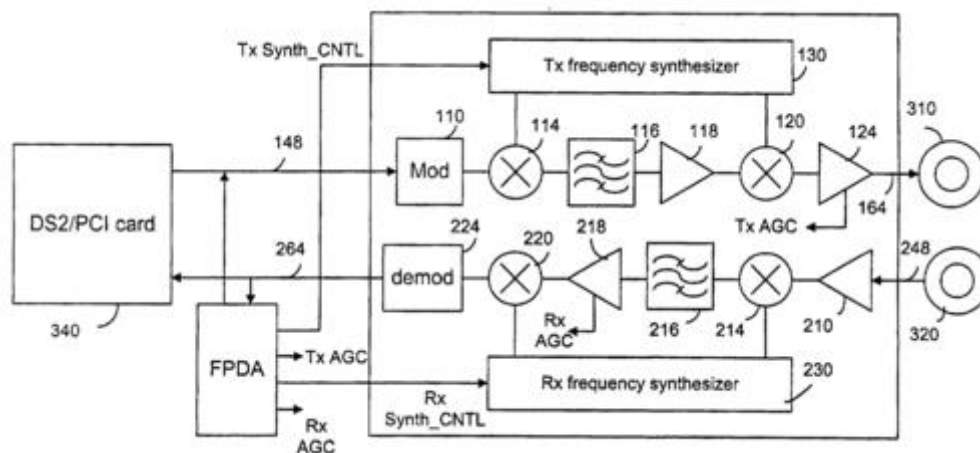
Tx Synth_CNTL

Tx frequency synthesizer

130

110

114

116

118

120

124

310

148

Mod

164

DS2/PCI card

Tx AGC

224

220

218

248

264

demod

Rx AGC

216

214

210

320

340

FPDA

Tx AGC

230

Rx frequency synthesizer

Rx Synth_CNTL

Rx AGC